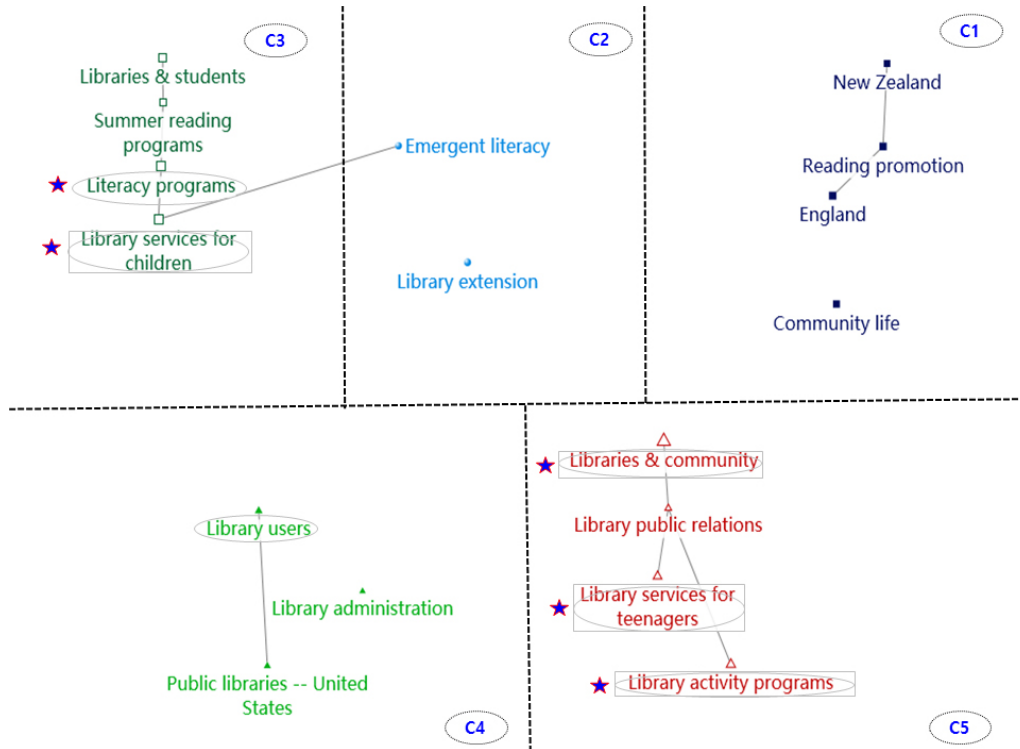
C3

Libraries & students

Summer reading programs

Literacy programs

Library services for children

C2

Emergent literacy

Library extension

C1

New Zealand

Reading promotion

England

Community life

Library users

Library administration

Public libraries -- United States

C4

Libraries & community

Library public relations

Library services for teenagers

Library activity programs

C5